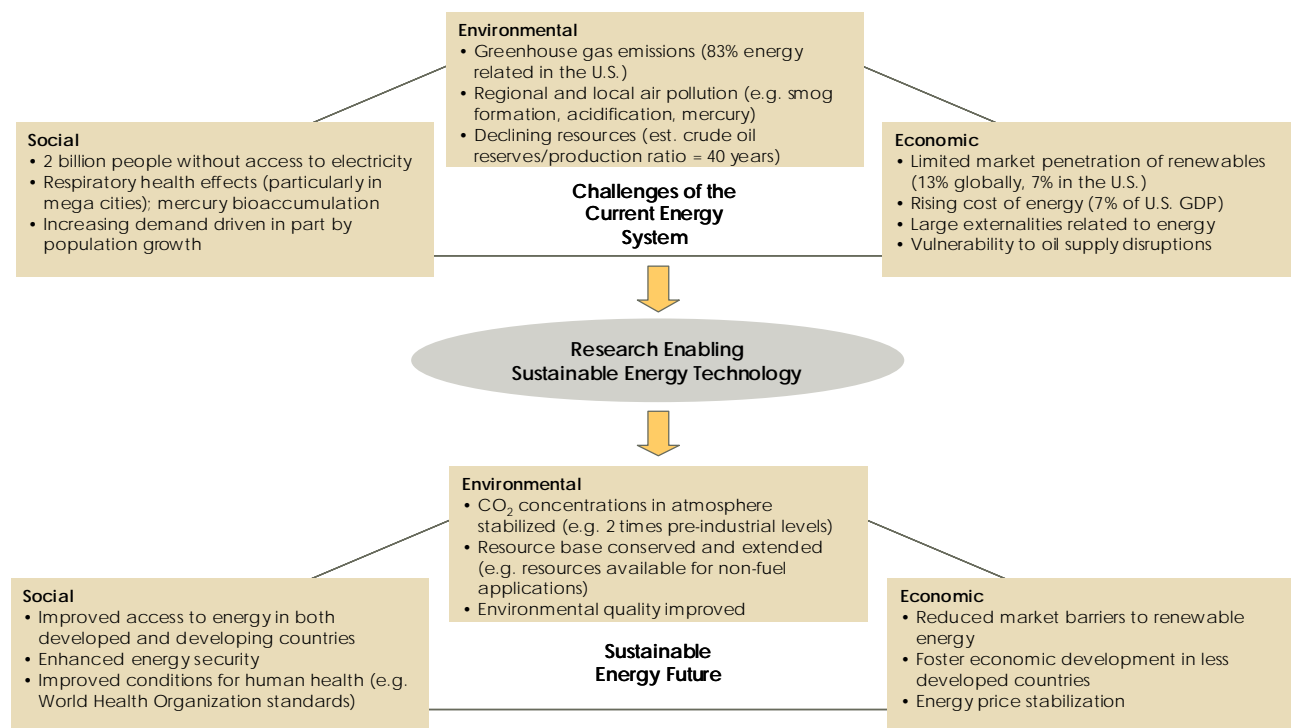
Environmental
• Greenhouse gas emissions (83% energy related in the U.S.)
• Regional and local air pollution (e.g. smog formation, acidification, mercury)
• Declining resources (est. crude oil reserves/production ratio = 40 years)

Social
• 2 billion people without access to electricity
• Respiratory health effects (particularly in mega cities); mercury bioaccumulation
• Increasing demand driven in part by population growth

Challenges of the Current Energy System

Economic
• Limited market penetration of renewables (13% globally, 7% in the U.S.)
• Rising cost of energy (7% of U.S. GDP)
• Large externalities related to energy
• Vulnerability to oil supply disruptions

Research Enabling Sustainable Energy Technology

Environmental
• $CO_2$ concentrations in atmosphere stabilized (e.g. 2 times pre-industrial levels)
• Resource base conserved and extended (e.g. resources available for non-fuel applications)
• Environmental quality improved

Social
• Improved access to energy in both developed and developing countries
• Enhanced energy security
• Improved conditions for human health (e.g. World Health Organization standards)

Sustainable Energy Future

Economic
• Reduced market barriers to renewable energy
• Foster economic development in less developed countries
• Energy price stabilization